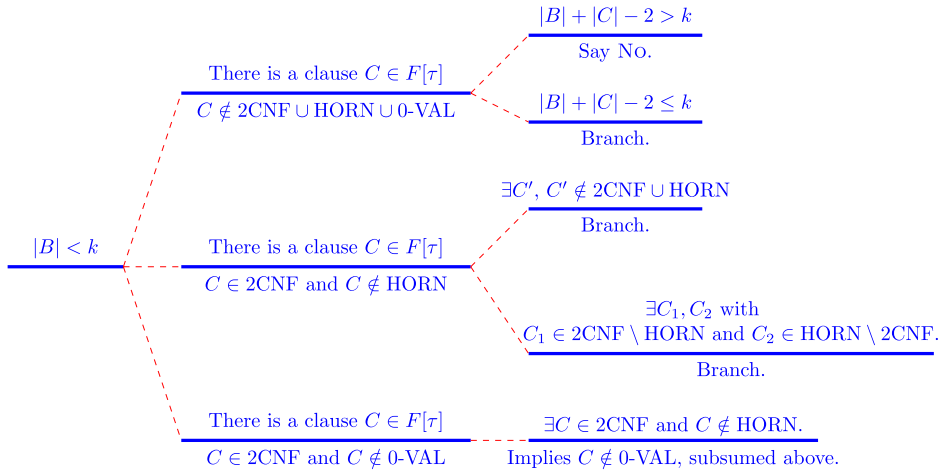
$|B| + |C| - 2 > k$

Say No.

There is a clause $C \in F[\tau]$

$C \notin$ 2CNF $\cup$ HORN $\cup$ 0-VAL

$|B| + |C| - 2 \leq k$

Branch.

$\exists C'$, $C' \notin$ 2CNF $\cup$ HORN

Branch.

$|B| < k$

There is a clause $C \in F[\tau]$

$C \in$ 2CNF and $C \notin$ HORN

$\exists C_1, C_2$ with

$C_1 \in$ 2CNF $\setminus$ HORN and $C_2 \in$ HORN $\setminus$ 2CNF.

Branch.

There is a clause $C \in F[\tau]$

$C \in$ 2CNF and $C \notin$ 0-VAL

$\exists C \in$ 2CNF and $C \notin$ HORN.

Implies $C \notin$ 0-VAL, subsumed above.